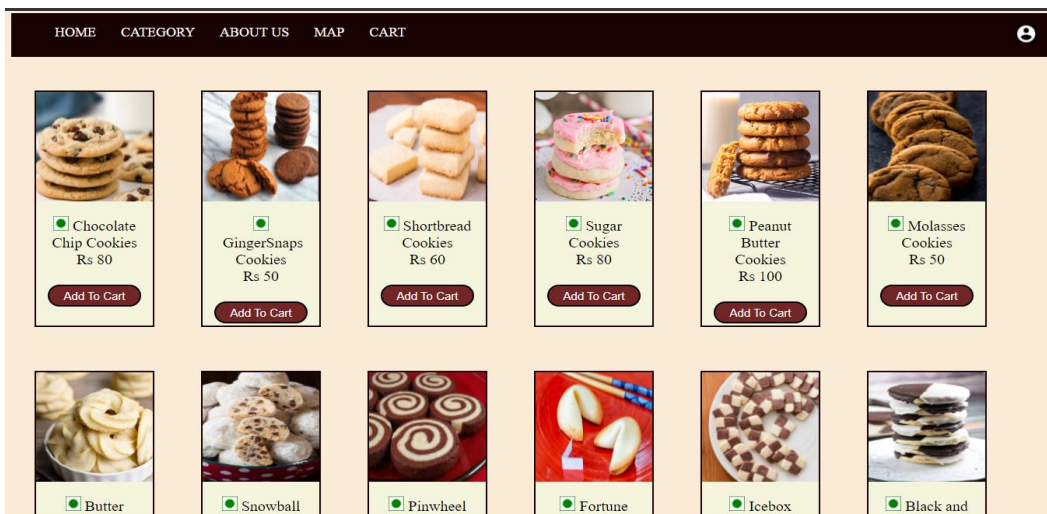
HOME CATEGORY ABOUT US MAP CART

Chocolate Chip Cookies
Rs 80
Add To Cart

GingerSnaps Cookies
Rs 50
Add To Cart

Shortbread Cookies
Rs 60
Add To Cart

Sugar Cookies
Rs 80
Add To Cart

Peanut Butter Cookies
Rs 100
Add To Cart

Molasses Cookies
Rs 50
Add To Cart

Butter

Snowball

Pinwheel

Fortune

Icebox

Black and